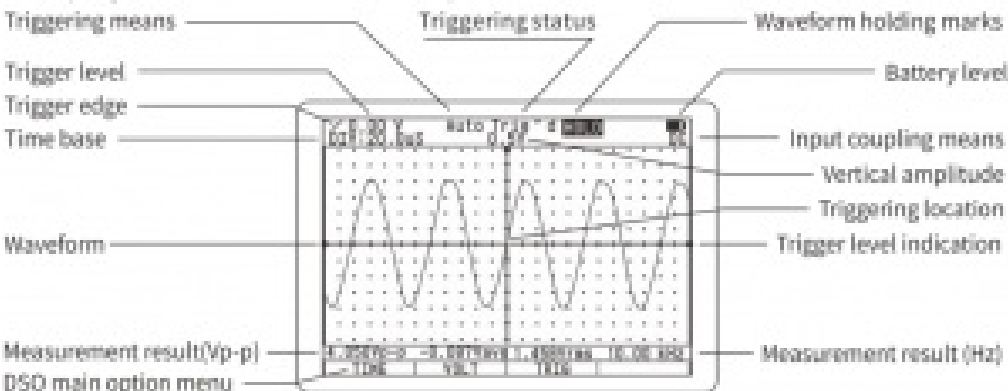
Triggering means
Triggering status
Waveform holding marks
Trigger level
Battery level
Trigger edge
Time base
Input coupling means
Vertical amplitude
Triggering location
Waveform
Trigger level indication
Measurement result(Vp-p)
Measurement result (Hz)
DSO main option menu

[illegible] 0.00 V
Auto Trig
HOLD
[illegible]
DC
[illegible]
TIME
VOLT
TRIG